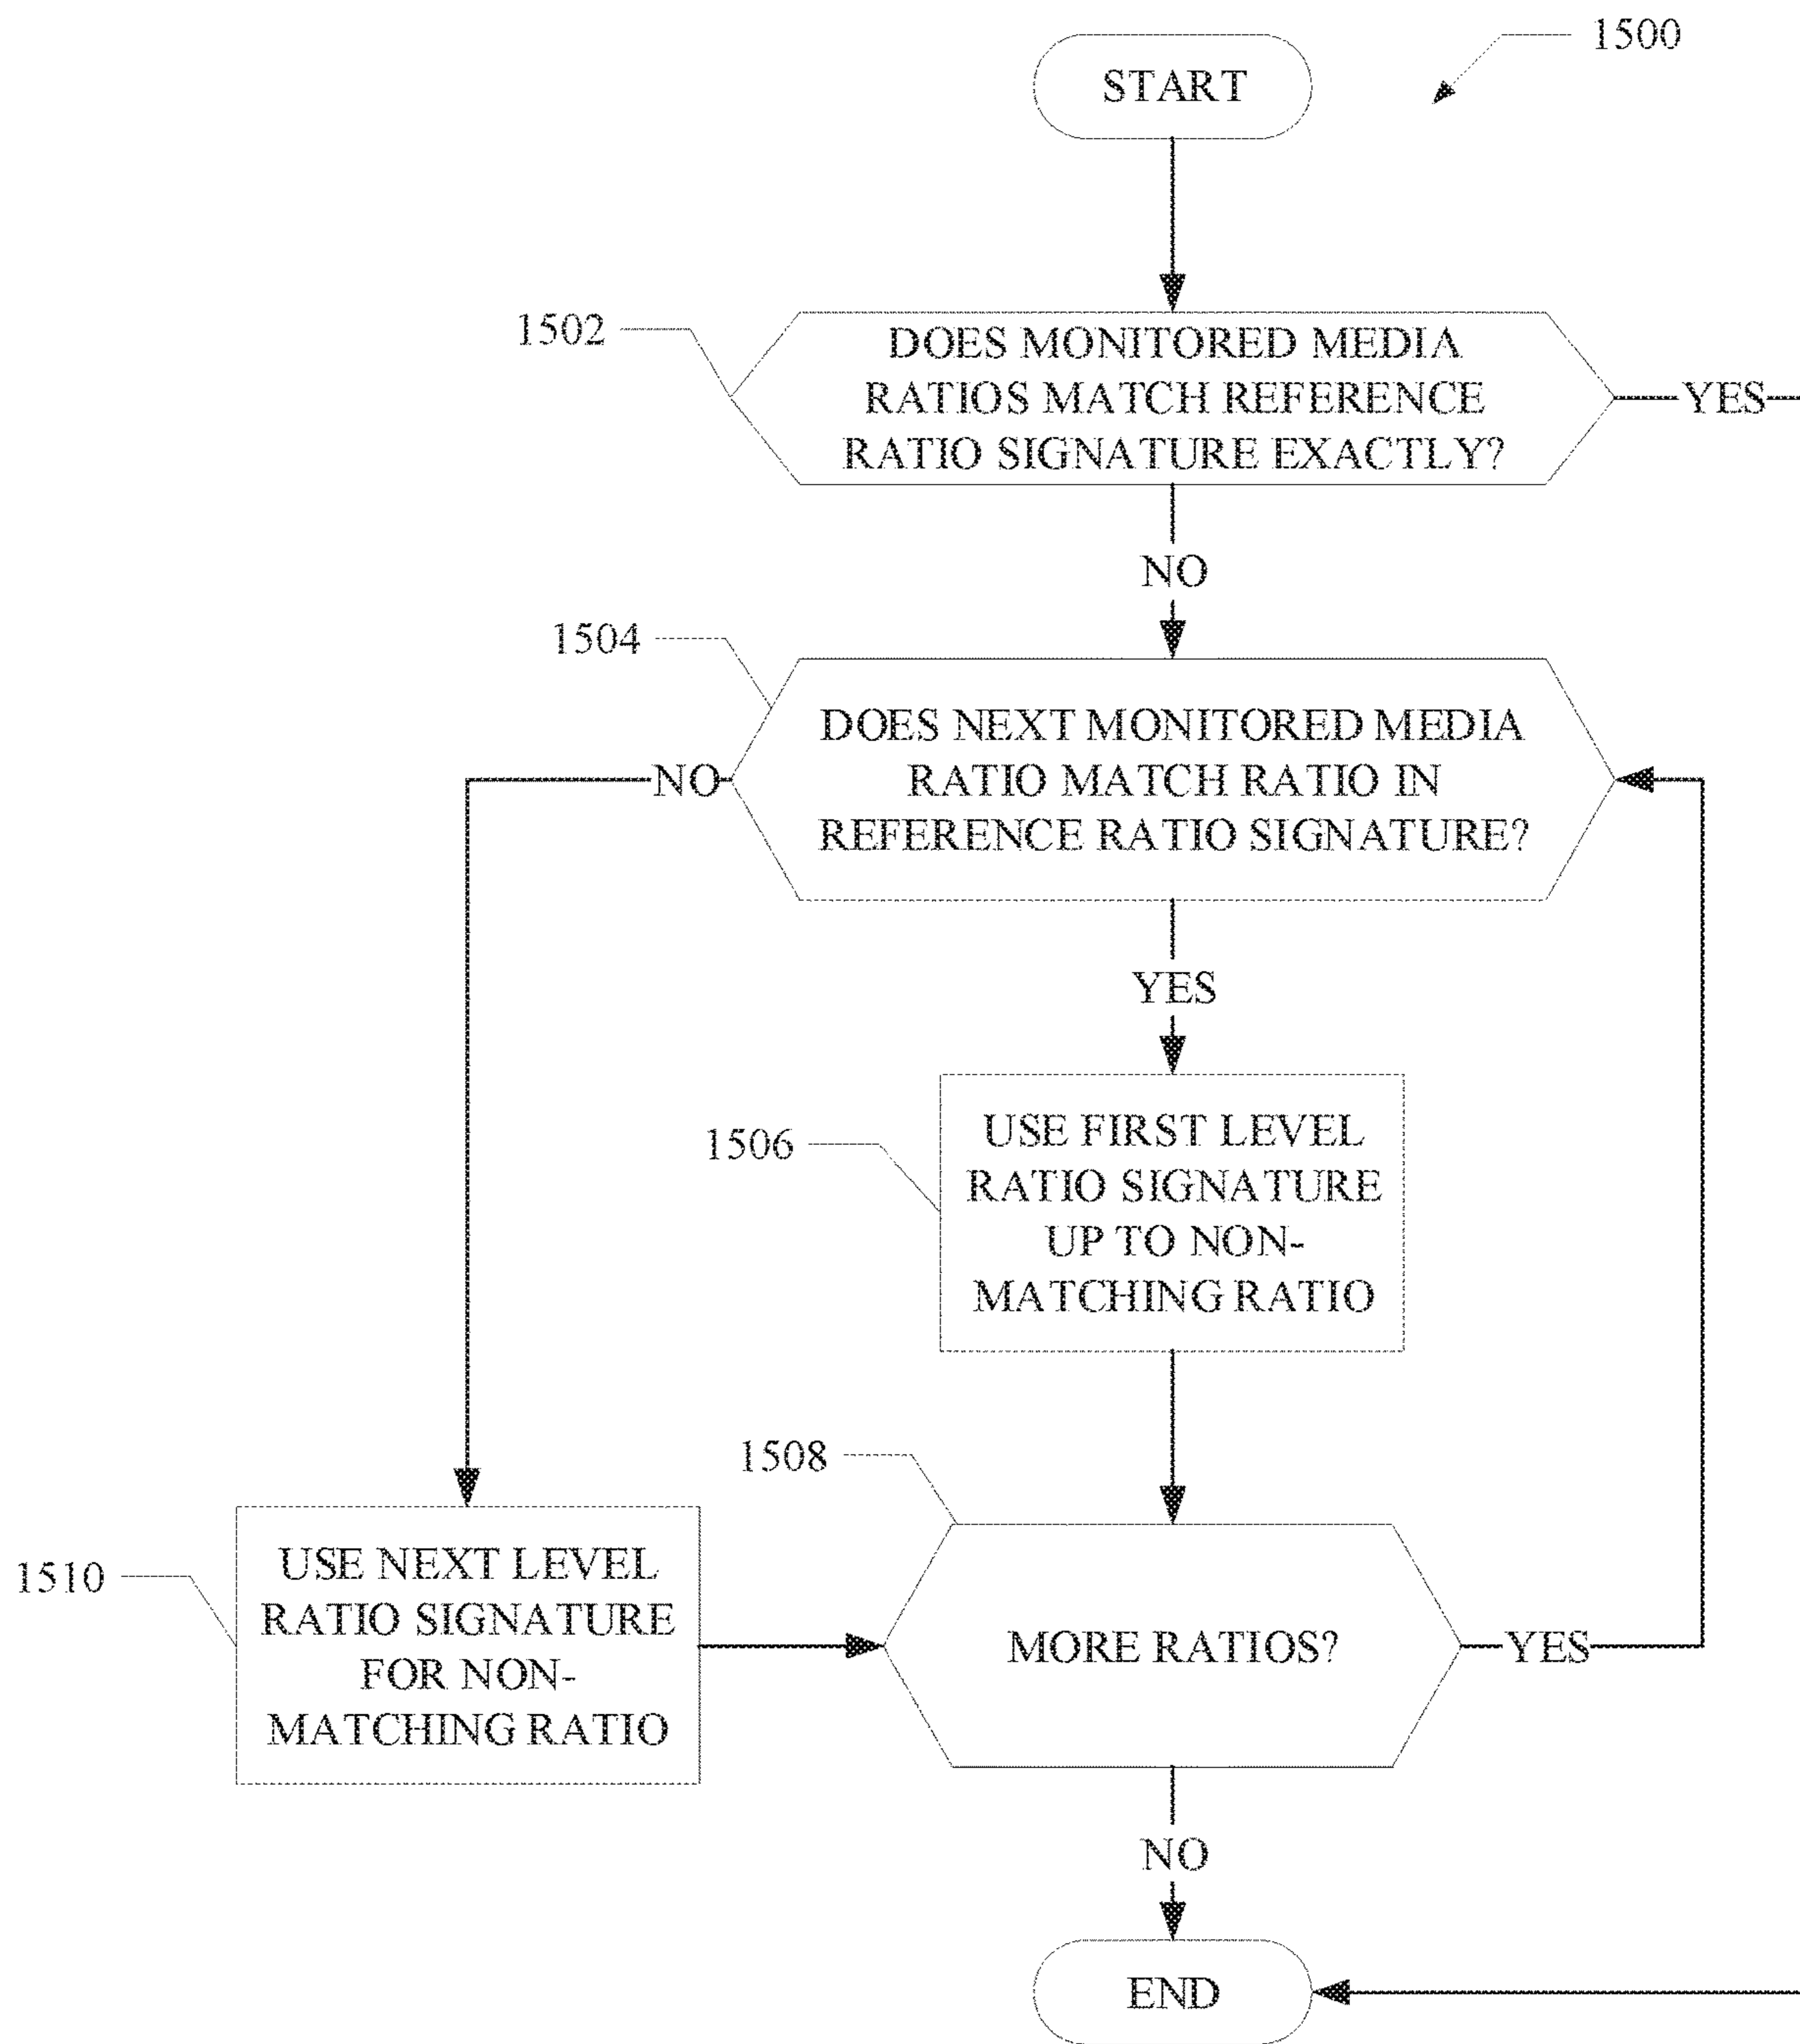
1500

START

1502

DOES MONITORED MEDIA RATIOS MATCH REFERENCE RATIO SIGNATURE EXACTLY?

YES

NO

1504

DOES NEXT MONITORED MEDIA RATIO MATCH RATIO IN REFERENCE RATIO SIGNATURE?

NO

YES

1506

USE FIRST LEVEL RATIO SIGNATURE UP TO NON-MATCHING RATIO

1508

1510

USE NEXT LEVEL RATIO SIGNATURE FOR NON-MATCHING RATIO

MORE RATIOS?

YES

NO

END